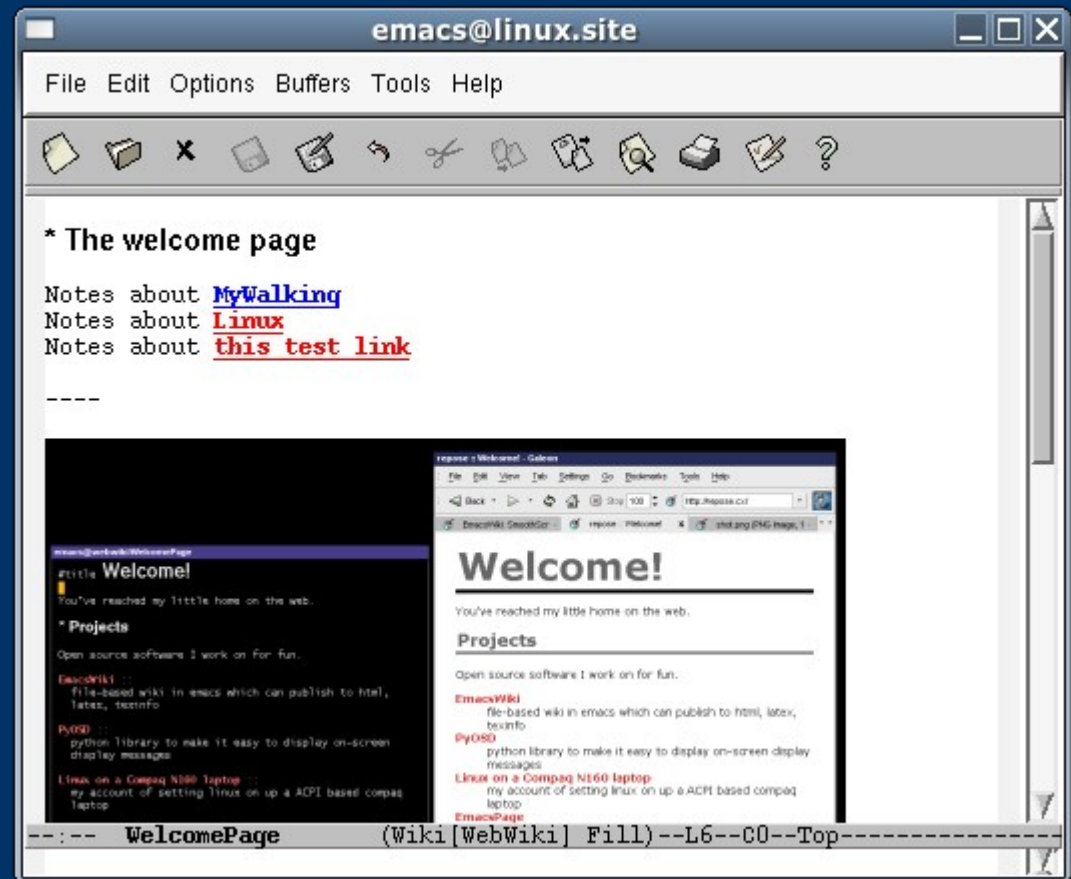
emacs@linux.site

File Edit Options Buffers Tools Help

* The welcome page

Notes about MyWalking
Notes about Linux
Notes about this test link

----

repose : Welcome! - Galeon

File Edit View Tab Settings Go Bookmarks Tools Help

Back Stop 100 http://repose.cx/

EmacsWiki: SmoothScr repose : Welcome! shot.png (PNG Image, 1

emacs@webwiki/WelcomePage

#title Welcome!

You've reached my little home on the web.

* Projects

Open source software I work on for fun.

EmacsWiki ::
file-based wiki in emacs which can publish to html, latex, texinfo

PyOSD ::
python library to make it easy to display on-screen display messages

Linux on a Compaq N160 laptop ::
my account of setting linux on up a ACPI based compaq laptop

Welcome!

You've reached my little home on the web.

Projects

Open source software I work on for fun.

EmacsWiki
file-based wiki in emacs which can publish to html, latex, texinfo
PyOSD
python library to make it easy to display on-screen display messages
Linux on a Compaq N160 laptop
my account of setting linux on up a ACPI based compaq laptop
EmacsPage

--:-- WelcomePage (Wiki[WebWiki] Fill)--L6--C0--Top---------------